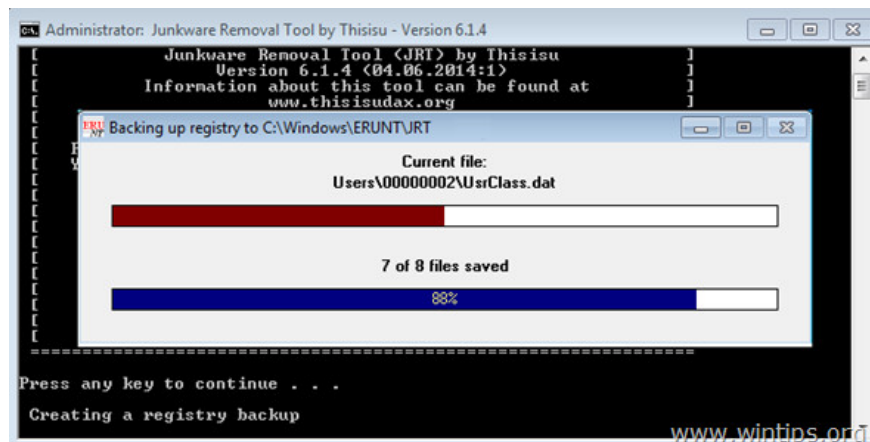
Administrator: Junkware Removal Tool by Thisisu - Version 6.1.4

[ Junkware Removal Tool (JRT) by Thisisu ]
[ Version 6.1.4 (04.06.2014:1) ]
[ Information about this tool can be found at ]
[ www.thisisudax.org ]

ERU NT Backing up registry to C:\Windows\ERUNT\JRT

Current file:
Users\00000002\UsrClass.dat

7 of 8 files saved

88%

===============================================================

Press any key to continue . . .

Creating a registry backup

www.wintips.org